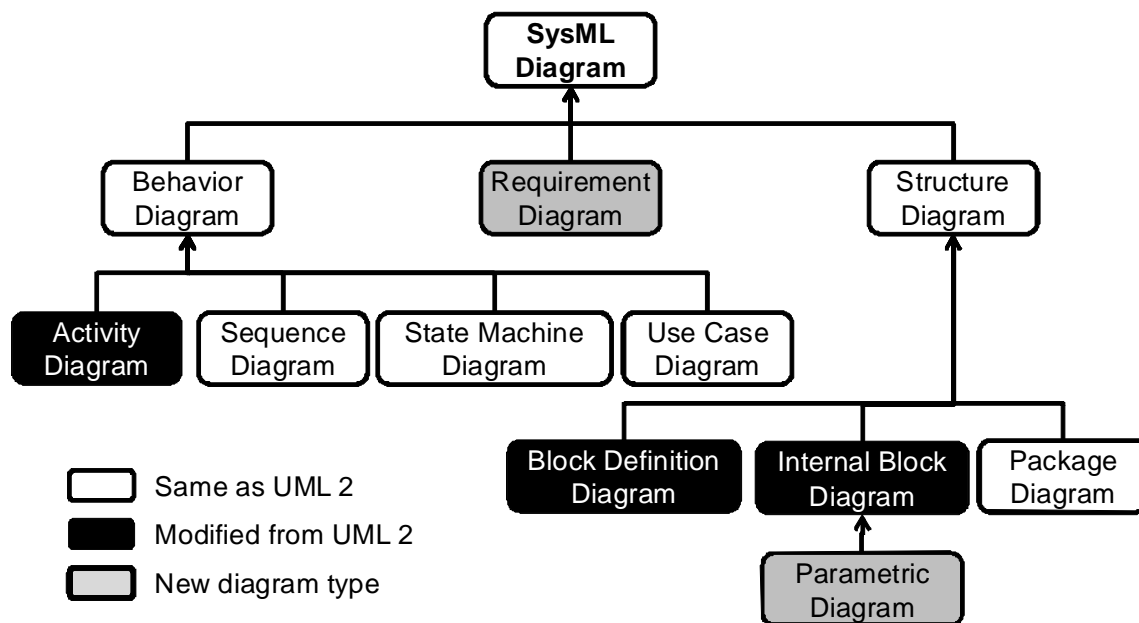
SysML Diagram

Behavior Diagram

Requirement Diagram

Structure Diagram

Activity Diagram

Sequence Diagram

State Machine Diagram

Use Case Diagram

Block Definition Diagram

Internal Block Diagram

Package Diagram

Parametric Diagram

Same as UML 2

Modified from UML 2

New diagram type